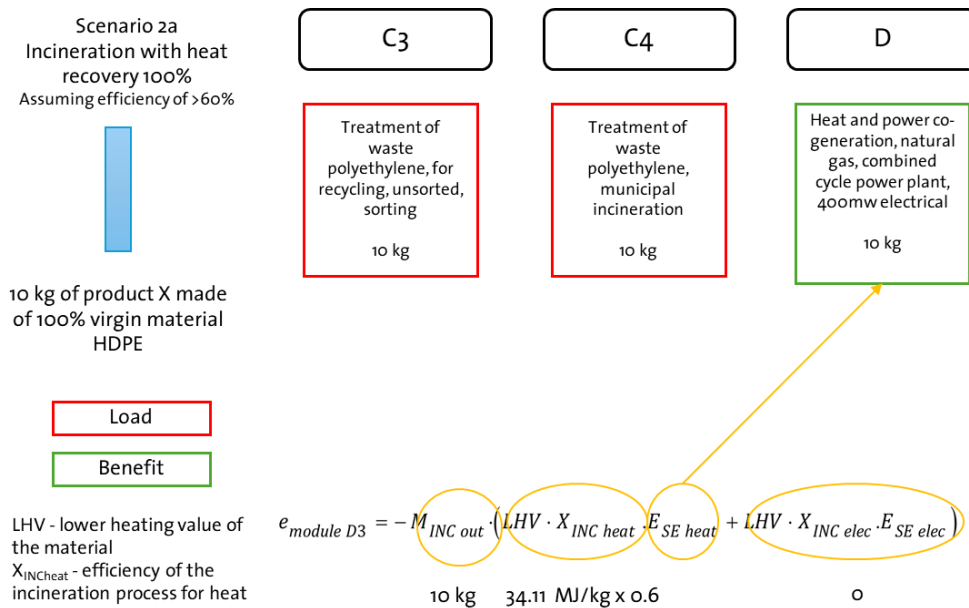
Scenario 2a
Incineration with heat recovery 100%
Assuming efficiency of >60%

C3

C4

D

Treatment of waste polyethylene, for recycling, unsorted, sorting

10 kg

Treatment of waste polyethylene, municipal incineration

10 kg

Heat and power co-generation, natural gas, combined cycle power plant, 400mw electrical

10 kg

10 kg of product X made of 100% virgin material HDPE

Load

Benefit

LHV - lower heating value of the material
$X_{INCheat}$ - efficiency of the incineration process for heat

$e_{module\ D3} = -M_{INC\ out} \cdot \left( LHV \cdot X_{INC\ heat} . E_{SE\ heat} + LHV \cdot X_{INC\ elec} . E_{SE\ elec} \right)$

10 kg 34.11 MJ/kg x 0.6 0